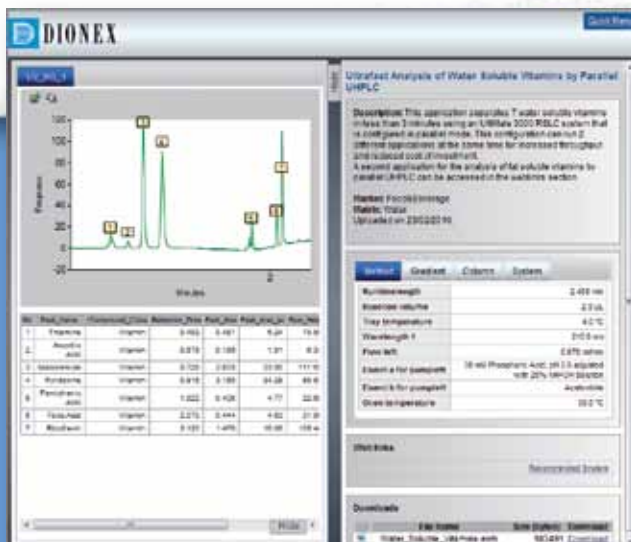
DIONEX

Quick Menu

Ultrafast Analysis of Water Soluble Vitamins by Parallel UHPLC

Description: This application separates 7 water soluble vitamins in less than 3 minutes using an UltiMate 3000 RSLC system that is configured in parallel mode. This configuration can run 2 different applications at the same time for increased throughput and reduced cost of investment.
A second application for the analysis of fat soluble vitamins by parallel UHPLC can be accessed in the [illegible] section.

Market: Food/Beverage
Matrix: Water
Uploaded on 23/02/2010

120
100
80
60
40
20
0
-20

1 2 3 4 5 6 7

Minutes

2

| No. | Peak_Name | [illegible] | Retention_Time | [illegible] | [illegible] | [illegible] |
|---|---|---|---|---|---|---|
| 1 | Thiamine | Vitamin | 0.492 | 0.481 | 5.24 | 7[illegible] |
| 2 | Ascorbic acid | Vitamin | 0.578 | 0.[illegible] | 1.31 | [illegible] |
| 3 | Nicotinamide | Vitamin | 0.720 | 2.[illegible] | 33.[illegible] | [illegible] |
| 4 | Pyridoxine | Vitamin | 0.818 | 0.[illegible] | 24.28 | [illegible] |
| 5 | Pantothenic acid | Vitamin | 1.922 | 0.428 | 4.77 | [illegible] |
| 6 | Folic Acid | Vitamin | 2.270 | 0.444 | 4.82 | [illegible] |
| 7 | Riboflavin | Vitamin | 2.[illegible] | 1.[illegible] | 16.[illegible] | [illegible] |

Method | Gradient | Column | System

| Run time/length | 2.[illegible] min |
|---|---|
| Injection volume | 2.0 µL |
| Tray temperature | 4.0 °C |
| Wavelength 1 | 2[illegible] nm |
| Flow left | 0.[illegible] ml/min |
| Eluent A for pumpleft | 30 mM Phosphoric Acid, pH 2.5 adjusted with 20% NaOH solution |
| Eluent B for pumpleft | Acetonitrile |
| Oven temperature | 30.0 °C |

Web links

Recommended System

Downloads

| File Name | Size (bytes) | Download |
|---|---|---|
| Water_Soluble_Vitamins.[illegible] | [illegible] | Download |